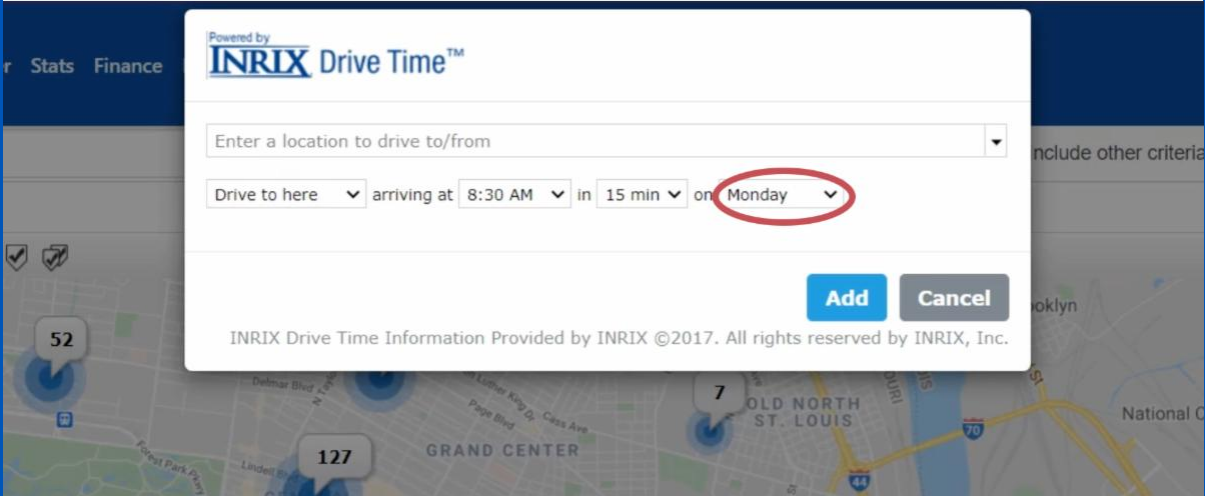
r Stats Finance

Powered by
INRIX Drive Time™

Enter a location to drive to/from

Drive to here arriving at 8:30 AM in 15 min on Monday

Add Cancel

INRIX Drive Time Information Provided by INRIX ©2017. All rights reserved by INRIX, Inc.

nclude other criteria

52

127

7

Delmar Blvd

Page Blvd

Cass Ave

GRAND CENTER

OLD NORTH ST. LOUIS

Forest Park Pkwy

Lindell Blvd

oklyn

National C

70

44